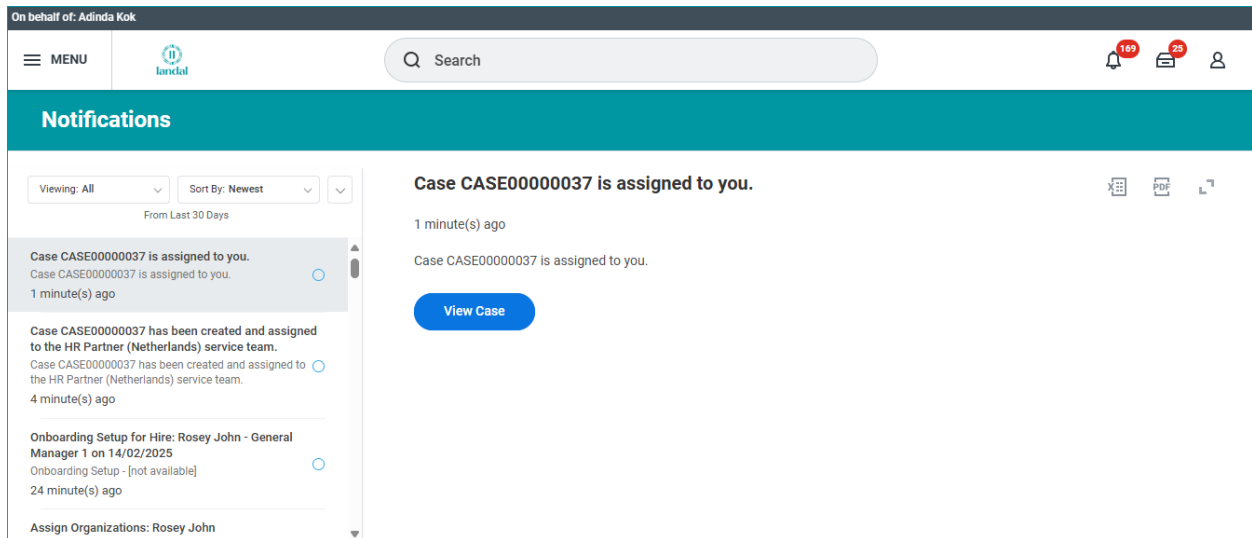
On behalf of: Adinda Kok

MENU

landal

Search

169

25

Notifications

Viewing: All

Sort By: Newest

From Last 30 Days

Case CASE00000037 is assigned to you.
Case CASE00000037 is assigned to you.
1 minute(s) ago

Case CASE00000037 has been created and assigned to the HR Partner (Netherlands) service team.
Case CASE00000037 has been created and assigned to the HR Partner (Netherlands) service team.
4 minute(s) ago

Onboarding Setup for Hire: Rosey John - General Manager 1 on 14/02/2025
Onboarding Setup - [not available]
24 minute(s) ago

Assign Organizations: Rosey John

Case CASE00000037 is assigned to you.

1 minute(s) ago

Case CASE00000037 is assigned to you.

View Case

PDF